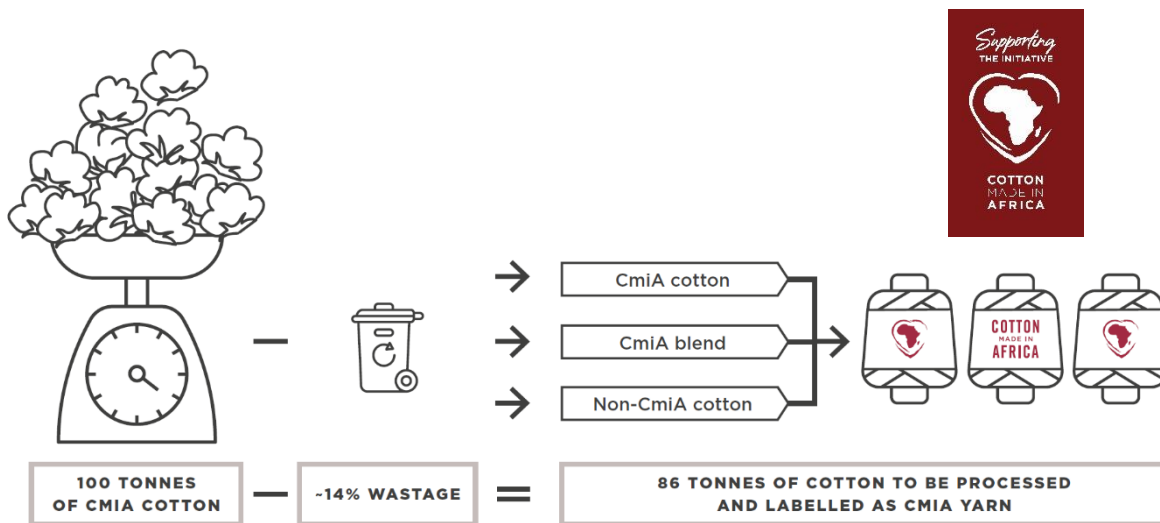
Supporting
THE INITIATIVE
COTTON
MADE IN
AFRICA

CmiA cotton
CmiA blend
Non-CmiA cotton

COTTON
MADE IN
AFRICA

100 TONNES OF CMIA COTTON

~14% WASTAGE

86 TONNES OF COTTON TO BE PROCESSED AND LABELLED AS CMIA YARN